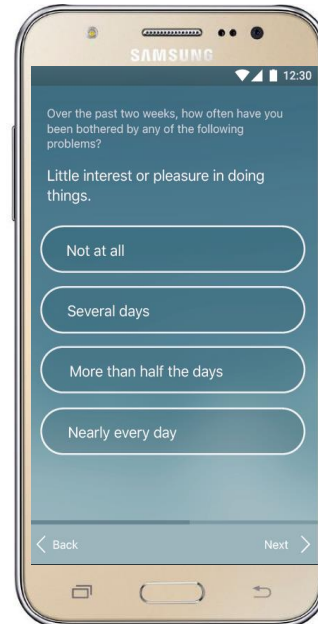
SAMSUNG

12:30

Over the past two weeks, how often have you been bothered by any of the following problems?

Little interest or pleasure in doing things.

Not at all

Several days

More than half the days

Nearly every day

Back

Next